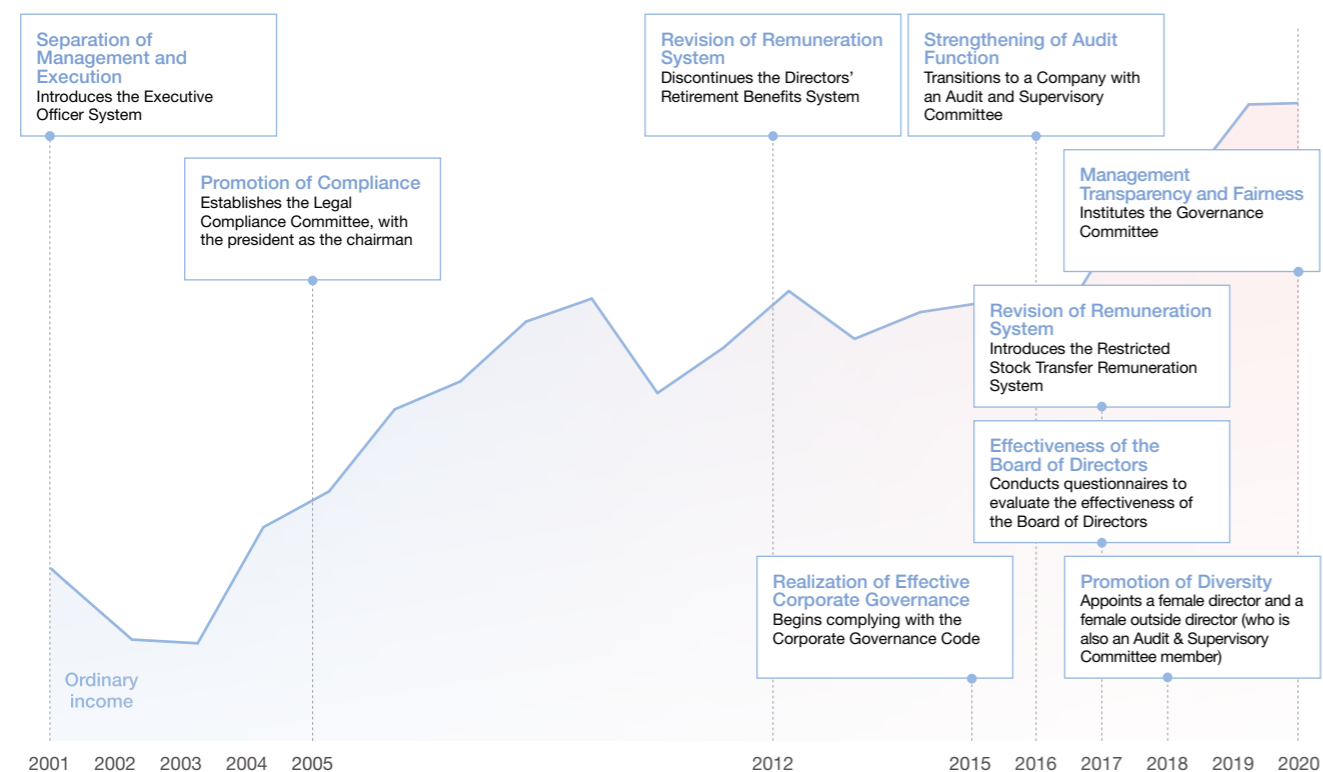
Separation of Management and Execution
Introduces the Executive Officer System

Promotion of Compliance
Establishes the Legal Compliance Committee, with the president as the chairman

Revision of Remuneration System
Discontinues the Directors' Retirement Benefits System

Strengthening of Audit Function
Transitions to a Company with an Audit and Supervisory Committee

Management Transparency and Fairness
Institutes the Governance Committee

Revision of Remuneration System
Introduces the Restricted Stock Transfer Remuneration System

Effectiveness of the Board of Directors
Conducts questionnaires to evaluate the effectiveness of the Board of Directors

Realization of Effective Corporate Governance
Begins complying with the Corporate Governance Code

Promotion of Diversity
Appoints a female director and a female outside director (who is also an Audit & Supervisory Committee member)

Ordinary income

2001 2002 2003 2004 2005 2012 2015 2016 2017 2018 2019 2020